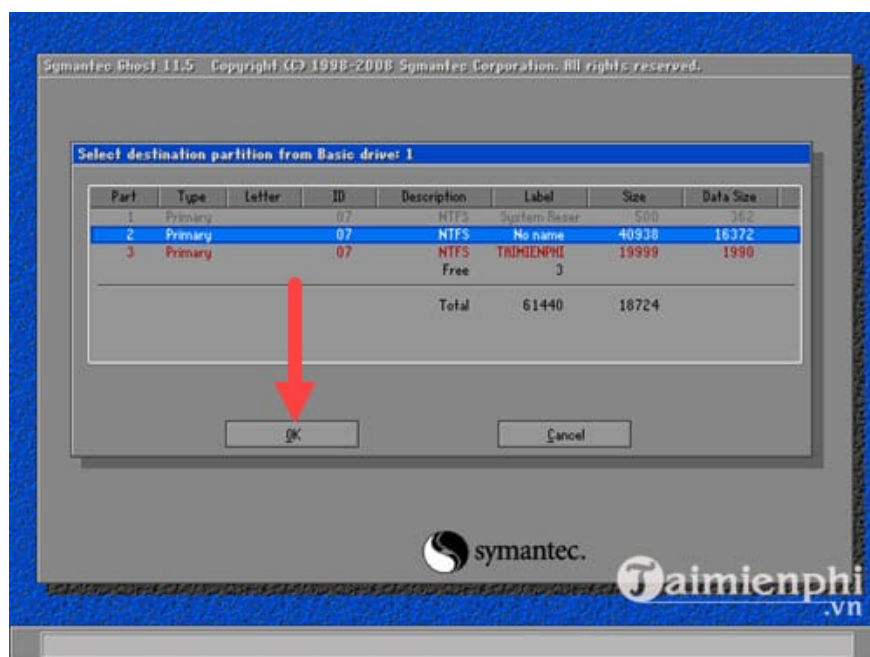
Symantec Ghost 11.5 Copyright (C) 1998-2008 Symantec Corporation. All rights reserved.

Select destination partition from Basic drive: 1

| Part | Type | Letter | ID | Description | Label | Size | Data Size |
|---|---|---|---|---|---|---|---|
| 1 | Primary | | 07 | NTFS | System Reser | 500 | 362 |
| 2 | Primary | | 07 | NTFS | No name | 40938 | 16372 |
| 3 | Primary | | 07 | NTFS | TAIMIENPHI | 19999 | 1990 |
| | | | | | Free | 3 | |
| | | | | Total | 61440 | 18724 | |

OK

Cancel

symantec.

Taimienphi .vn